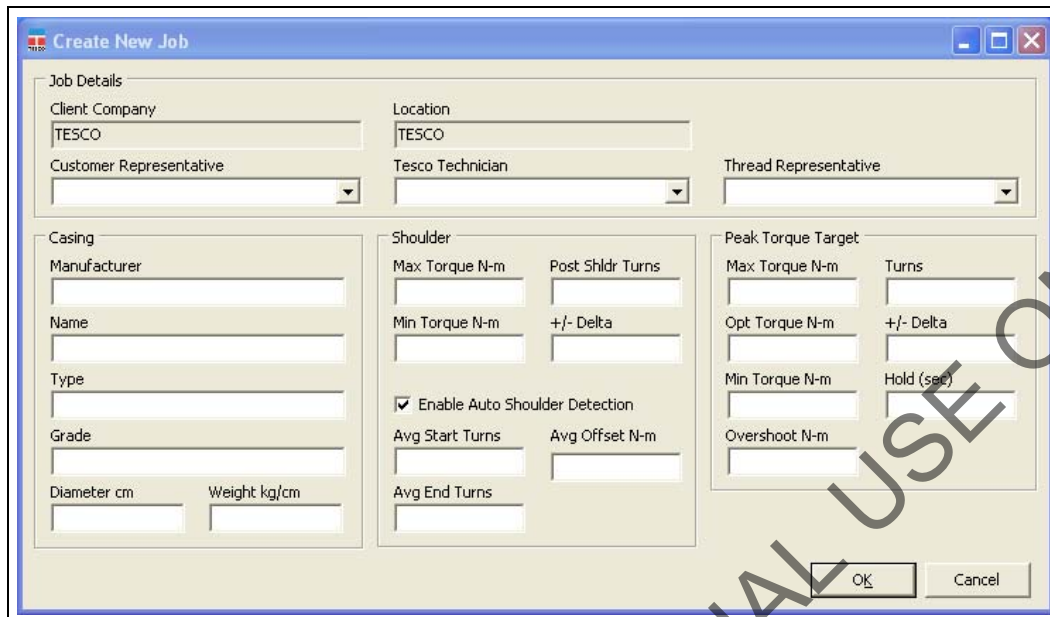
Create New Job

Job Details

Client Company
TESCO

Location
TESCO

Customer Representative

Tesco Technician

Thread Representative

Casing
Manufacturer
Name
Type
Grade
Diameter cm
Weight kg/cm

Shoulder
Max Torque N-m
Post Shldr Turns
Min Torque N-m
+/- Delta
Enable Auto Shoulder Detection
Avg Start Turns
Avg Offset N-m
Avg End Turns

Peak Torque Target
Max Torque N-m
Turns
Opt Torque N-m
+/- Delta
Min Torque N-m
Hold (sec)
Overshoot N-m

OK
Cancel

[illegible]AL USE O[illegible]